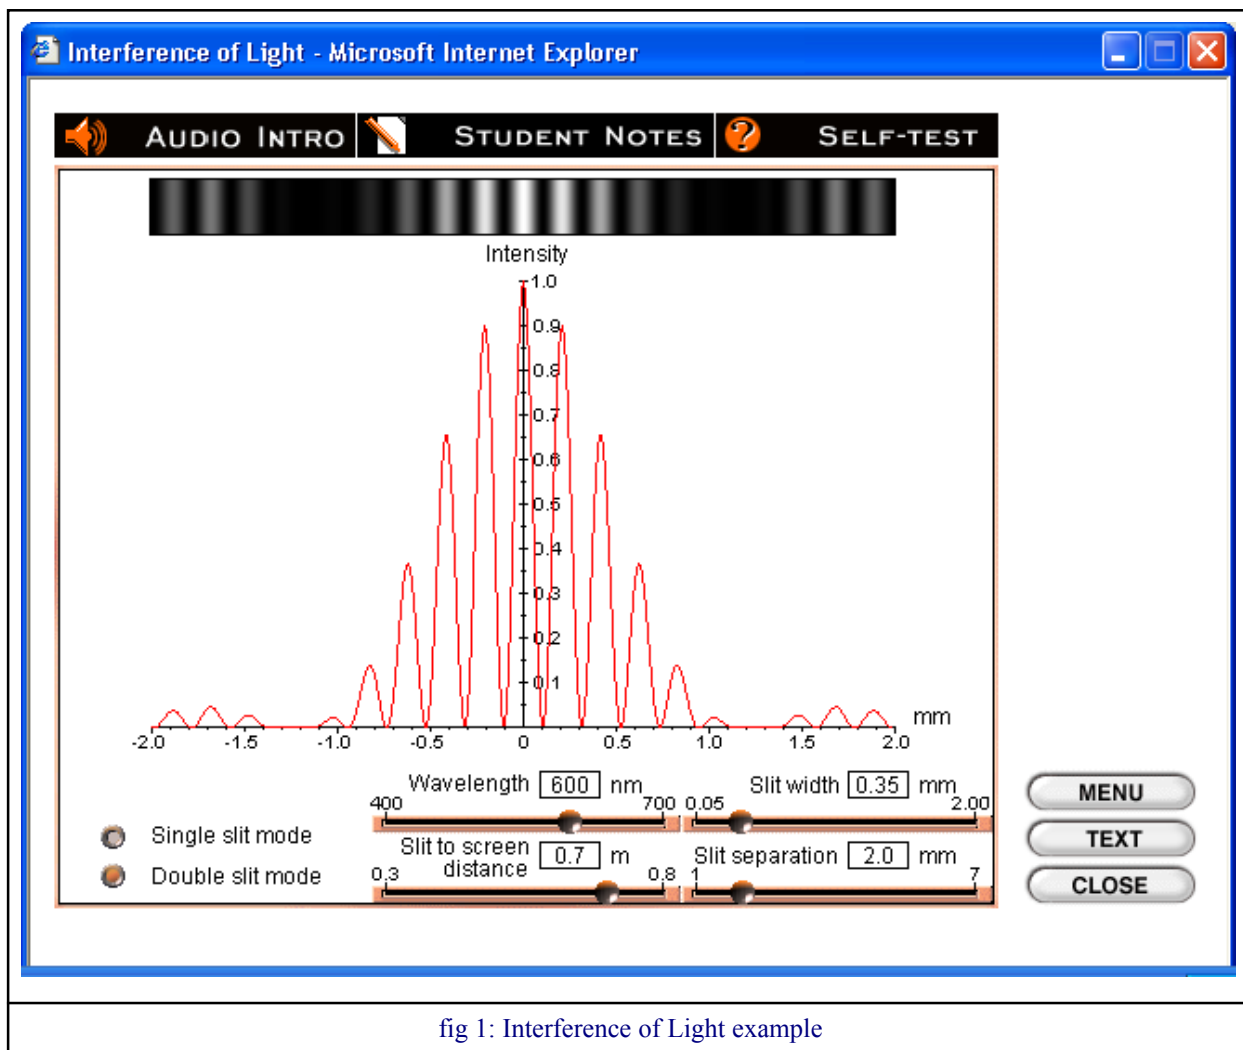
Interference of Light - Microsoft Internet Explorer

AUDIO INTRO STUDENT NOTES SELF-TEST

Intensity

1.0
0.9
0.8
0.7
0.6
0.5
0.4
0.3
0.2
0.1

-2.0 -1.5 -1.0 -0.5 0 0.5 1.0 1.5 2.0 mm

Wavelength 600 nm
400 700

Slit width 0.35 mm
0.05 2.00

Single slit mode
Double slit mode

Slit to screen distance 0.7 m
0.3 0.8

Slit separation 2.0 mm
1 7

MENU
TEXT
CLOSE

fig 1: Interference of Light example